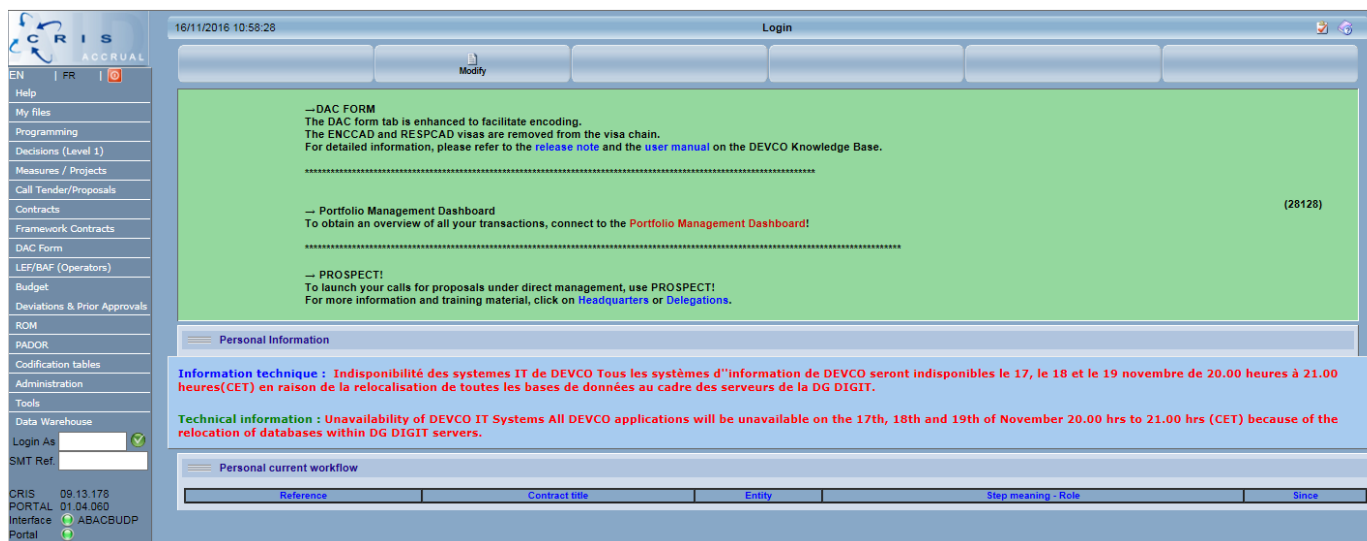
CRIS ACCRUAL

EN | FR |

Help
My files
Programming
Decisions (Level 1)
Measures / Projects
Call Tender/Proposals
Contracts
Framework Contracts
DAC Form
LEF/BAF (Operators)
Budget
Deviations & Prior Approvals
ROM
PADOR
Codification tables
Administration
Tools
Data Warehouse

Login As
SMT Ref.

CRIS 09.13.178
PORTAL 01.04.060
Interface ABACBUDP
Portal

16/11/2016 10:58:28

Login

Modify

→DAC FORM
The DAC form tab is enhanced to facilitate encoding.
The ENCCAD and RESPCAD visas are removed from the visa chain.
For detailed information, please refer to the release note and the user manual on the DEVCO Knowledge Base.

**********************************************************************************************************************

→ Portfolio Management Dashboard
To obtain an overview of all your transactions, connect to the Portfolio Management Dashboard!

(28128)

**********************************************************************************************************************************

→ PROSPECT!
To launch your calls for proposals under direct management, use PROSPECT!
For more information and training material, click on Headquarters or Delegations.

Personal Information

Information technique : Indisponibilité des systemes IT de DEVCO Tous les systèmes d''information de DEVCO seront indisponibles le 17, le 18 et le 19 novembre de 20.00 heures à 21.00 heures(CET) en raison de la relocalisation de toutes les bases de données au cadre des serveurs de la DG DIGIT.

Technical information : Unavailability of DEVCO IT Systems All DEVCO applications will be unavailable on the 17th, 18th and 19th of November 20.00 hrs to 21.00 hrs (CET) because of the relocation of databases within DG DIGIT servers.

Personal current workflow

| Reference | Contract title | Entity | Step meaning - Role | Since |
|---|---|---|---|---|